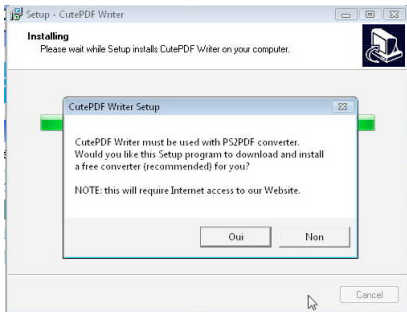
Setup - CutePDF Writer

Installing
Please wait while Setup installs CutePDF Writer on your computer.

CutePDF Writer Setup

CutePDF Writer must be used with PS2PDF converter. Would you like this Setup program to download and install a free converter (recommended) for you?

NOTE: this will require Internet access to our Website.

Oui
Non

Cancel